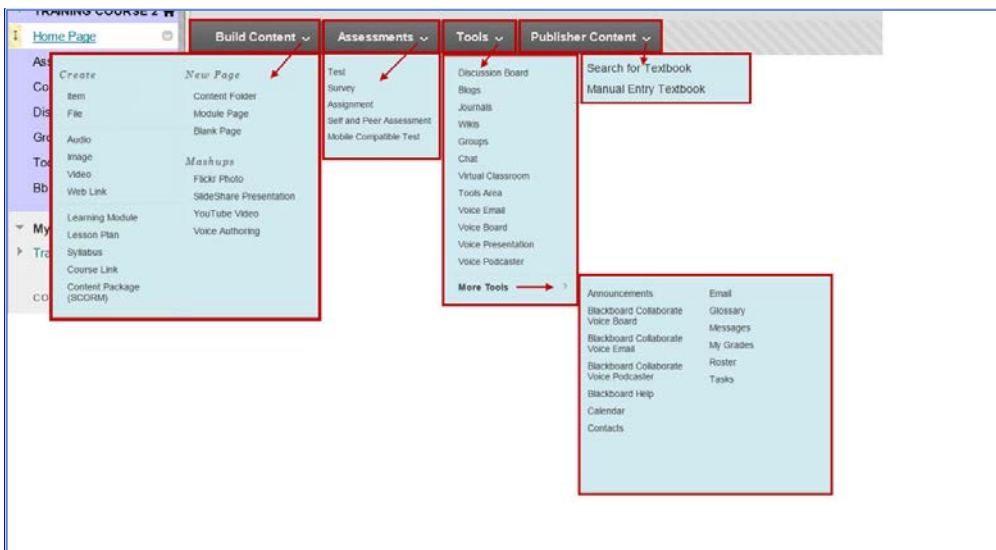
TRAINING COURSE 2

Home Page

Ass

Co

Dis

Gro

Too

Bb

My

Tra

CO

Build Content

Assessments

Tools

Publisher Content

Create

Item

File

Audio

Image

Video

Web Link

Learning Module

Lesson Plan

Syllabus

Course Link

Content Package (SCORM)

New Page

Content Folder

Module Page

Blank Page

Mashups

Flickr Photo

SlideShare Presentation

YouTube Video

Voice Authoring

Test

Survey

Assignment

Self and Peer Assessment

Mobile Compatible Test

Discussion Board

Blogs

Journals

Wikis

Groups

Chat

Virtual Classroom

Tools Area

Voice Email

Voice Board

Voice Presentation

Voice Podcaster

More Tools

Search for Textbook

Manual Entry Textbook

Announcements

Blackboard Collaborate Voice Board

Blackboard Collaborate Voice Email

Blackboard Collaborate Voice Podcaster

Blackboard Help

Calendar

Contacts

Email

Glossary

Messages

My Grades

Roster

Tasks